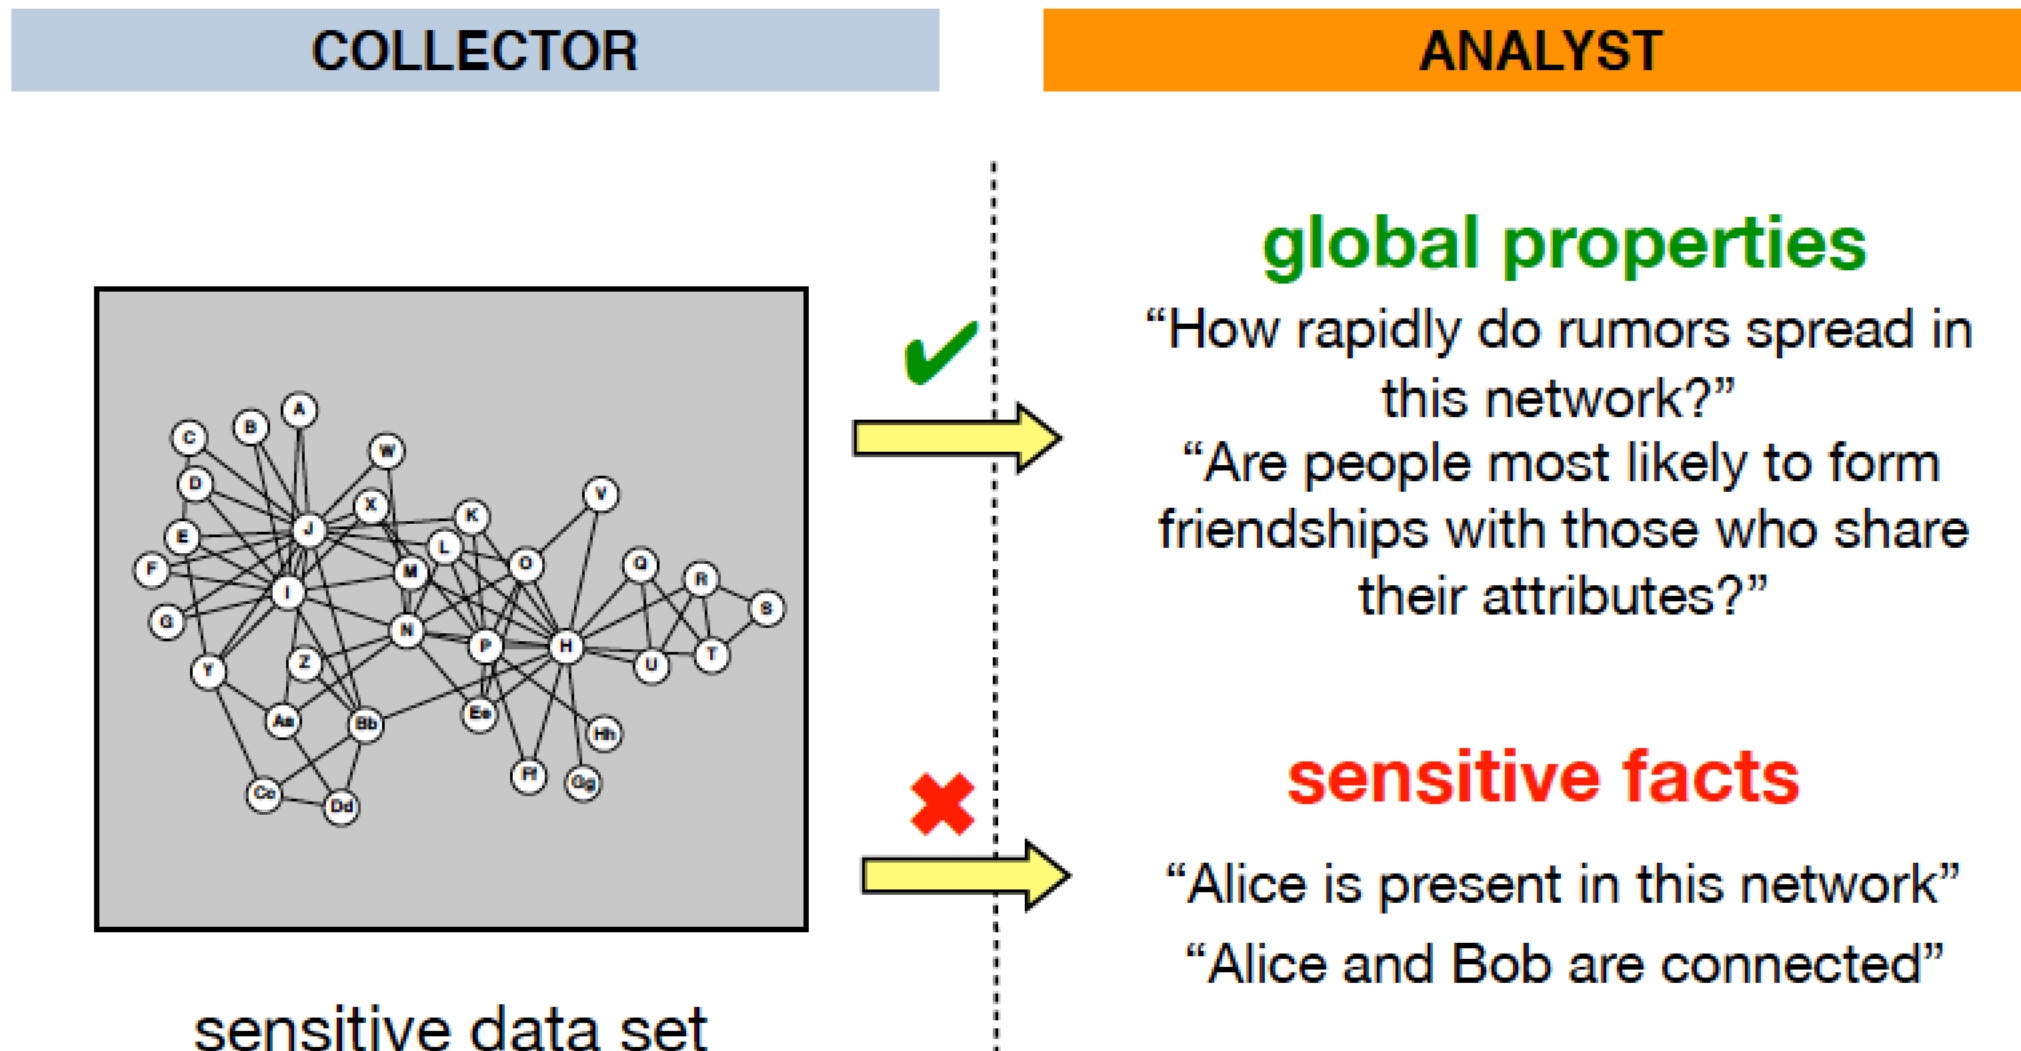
COLLECTOR

ANALYST

C B A W D X E J K V F L O I M Q R G S N P H Z U T Y Aa Bb Ee Hh Ff Gg Cc Dd

sensitive data set

✔

global properties

“How rapidly do rumors spread in this network?”

“Are people most likely to form friendships with those who share their attributes?”

✖

sensitive facts

“Alice is present in this network”

“Alice and Bob are connected”